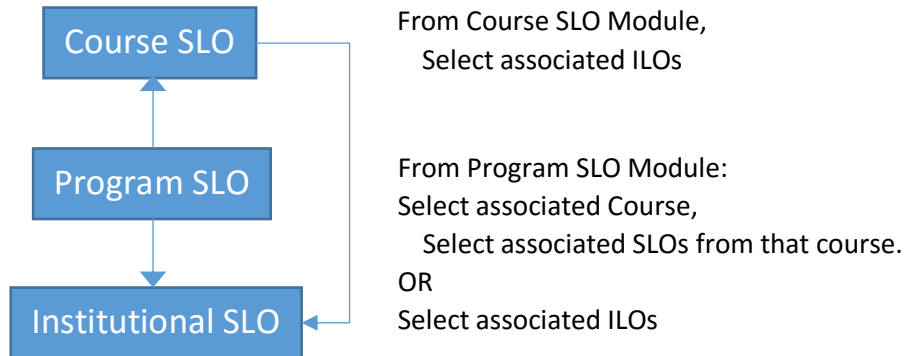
Course SLO

Program SLO

Institutional SLO

From Course SLO Module,
Select associated ILOs

From Program SLO Module:
Select associated Course,
Select associated SLOs from that course.
OR
Select associated ILOs